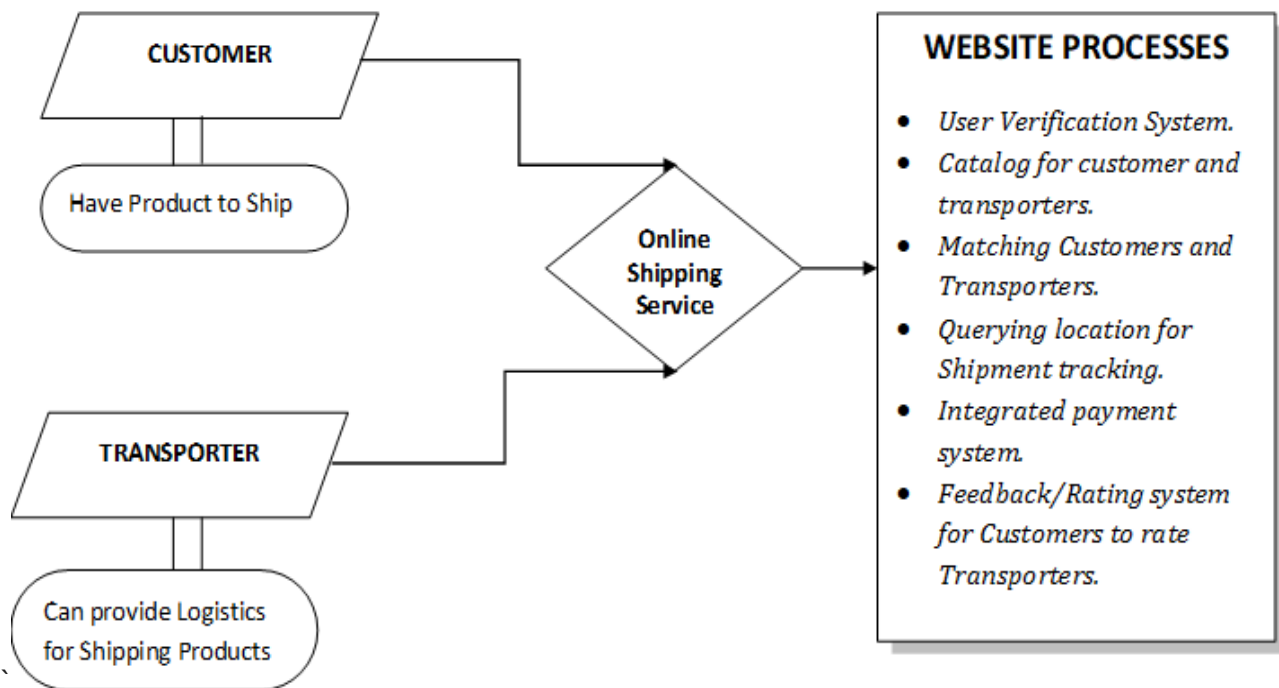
CUSTOMER

Have Product to Ship

TRANSPORTER

Can provide Logistics for Shipping Products

Online Shipping Service

WEBSITE PROCESSES

- User Verification System.
- Catalog for customer and transporters.
- Matching Customers and Transporters.
- Querying location for Shipment tracking.
- Integrated payment system.
- Feedback/Rating system for Customers to rate Transporters.